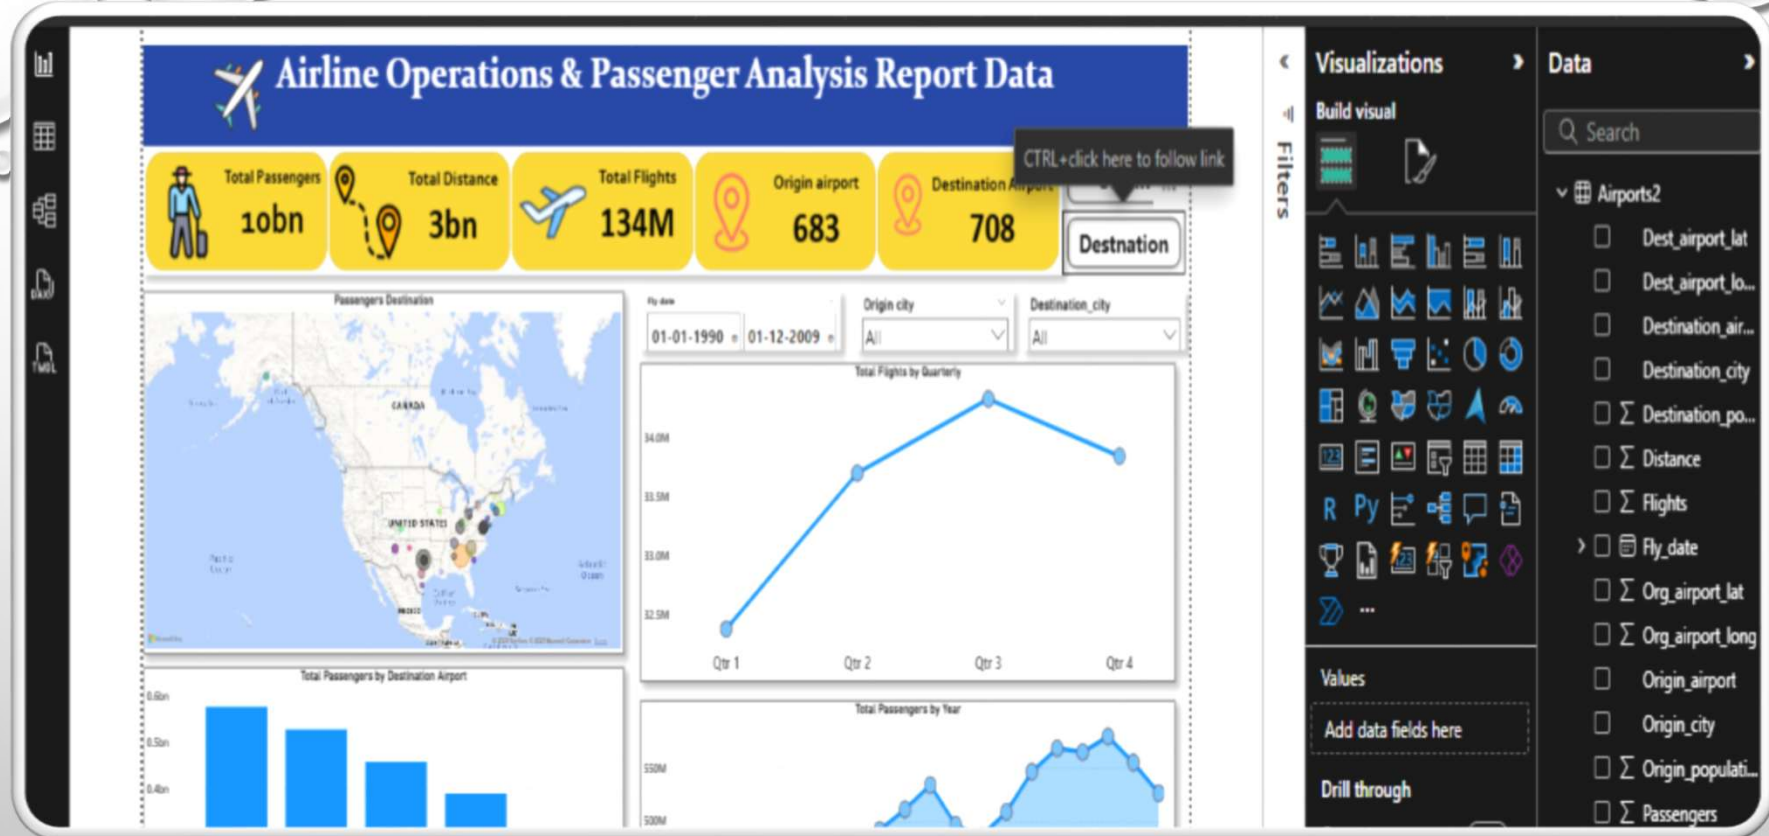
Airline Operations & Passenger Analysis Report Data

Total Passengers
1obn

Total Distance
3bn

Total Flights
134M

Origin airport
683

Destination Airport
708

CTRL+click here to follow link

Destnation

Passengers Destination

CANADA

UNITED STATES

MEXICO

Fly date
01-01-1990
01-12-2009

Origin city
All

Destination_city
All

Total Flights by Quarterly

34.0M
33.5M
33.0M
32.5M

Qtr 1
Qtr 2
Qtr 3
Qtr 4

Total Passengers by Destination Airport

0.6bn
0.5bn
0.4bn

Total Passengers by Year

550M
500M

Filters

Visualizations

Build visual

R
Py
...

Values

Add data fields here

Drill through

Data

Search

Airports2
Dest_airport_lat
Dest_airport_lo...
Destination_air...
Destination_city
Σ Destination_po...
Σ Distance
Σ Flights
Fly_date
Σ Org_airport_lat
Σ Org_airport_long
Origin_airport
Origin_city
Σ Origin_populati...
Σ Passengers